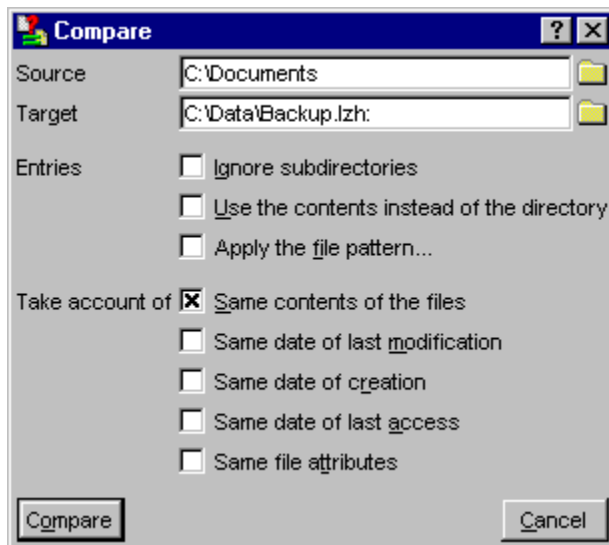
Compare

?

X

Source C:\Documents

Target C:\Data\Backup.lzh:

Entries

Ignore subdirectories

Use the contents instead of the directory

Apply the file pattern...

Take account of

Same contents of the files

Same date of last modification

Same date of creation

Same date of last access

Same file attributes

Compare

Cancel